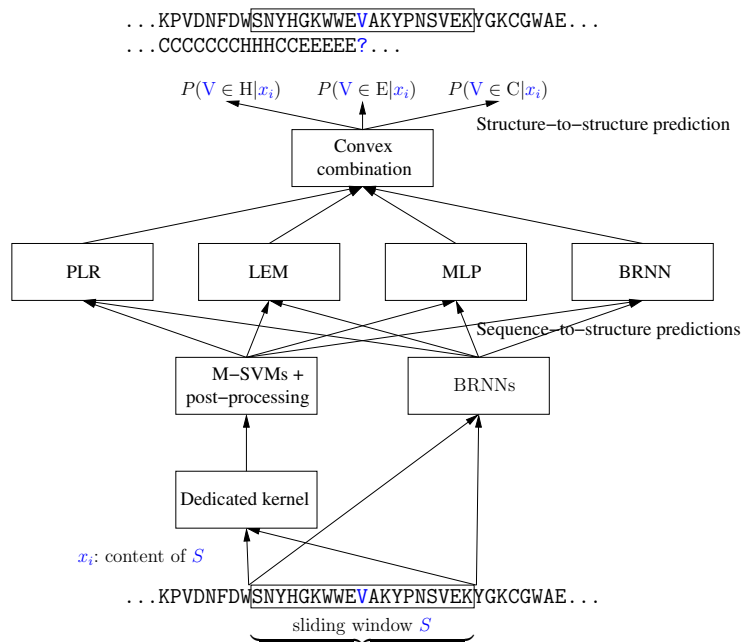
...KPVDNFDWSNYHGKWWEVAKYPNSVEKYGKCGWAE...
...CCCCCCCHHHCCEEEEE?...

$P(\mathrm{V} \in \mathrm{H}|x_i)$ $P(\mathrm{V} \in \mathrm{E}|x_i)$ $P(\mathrm{V} \in \mathrm{C}|x_i)$

Structure−to−structure prediction

Convex combination

PLR

LEM

MLP

BRNN

Sequence−to−structure predictions

M−SVMs + post−processing

BRNNs

Dedicated kernel

$x_i$: content of $S$

...KPVDNFDWSNYHGKWWEVAKYPNSVEKYGKCGWAE...

sliding window $S$